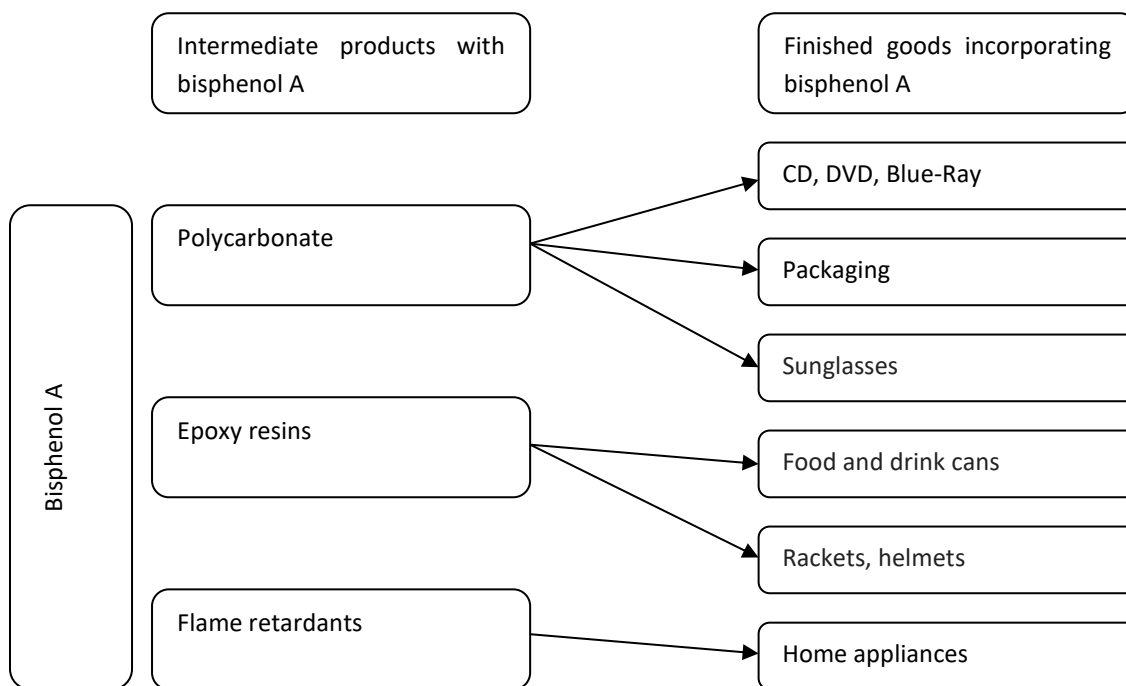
Intermediate products with bisphenol A

Finished goods incorporating bisphenol A

Bisphenol A

Polycarbonate

CD, DVD, Blue-Ray

Packaging

Sunglasses

Epoxy resins

Food and drink cans

Rackets, helmets

Flame retardants

Home appliances